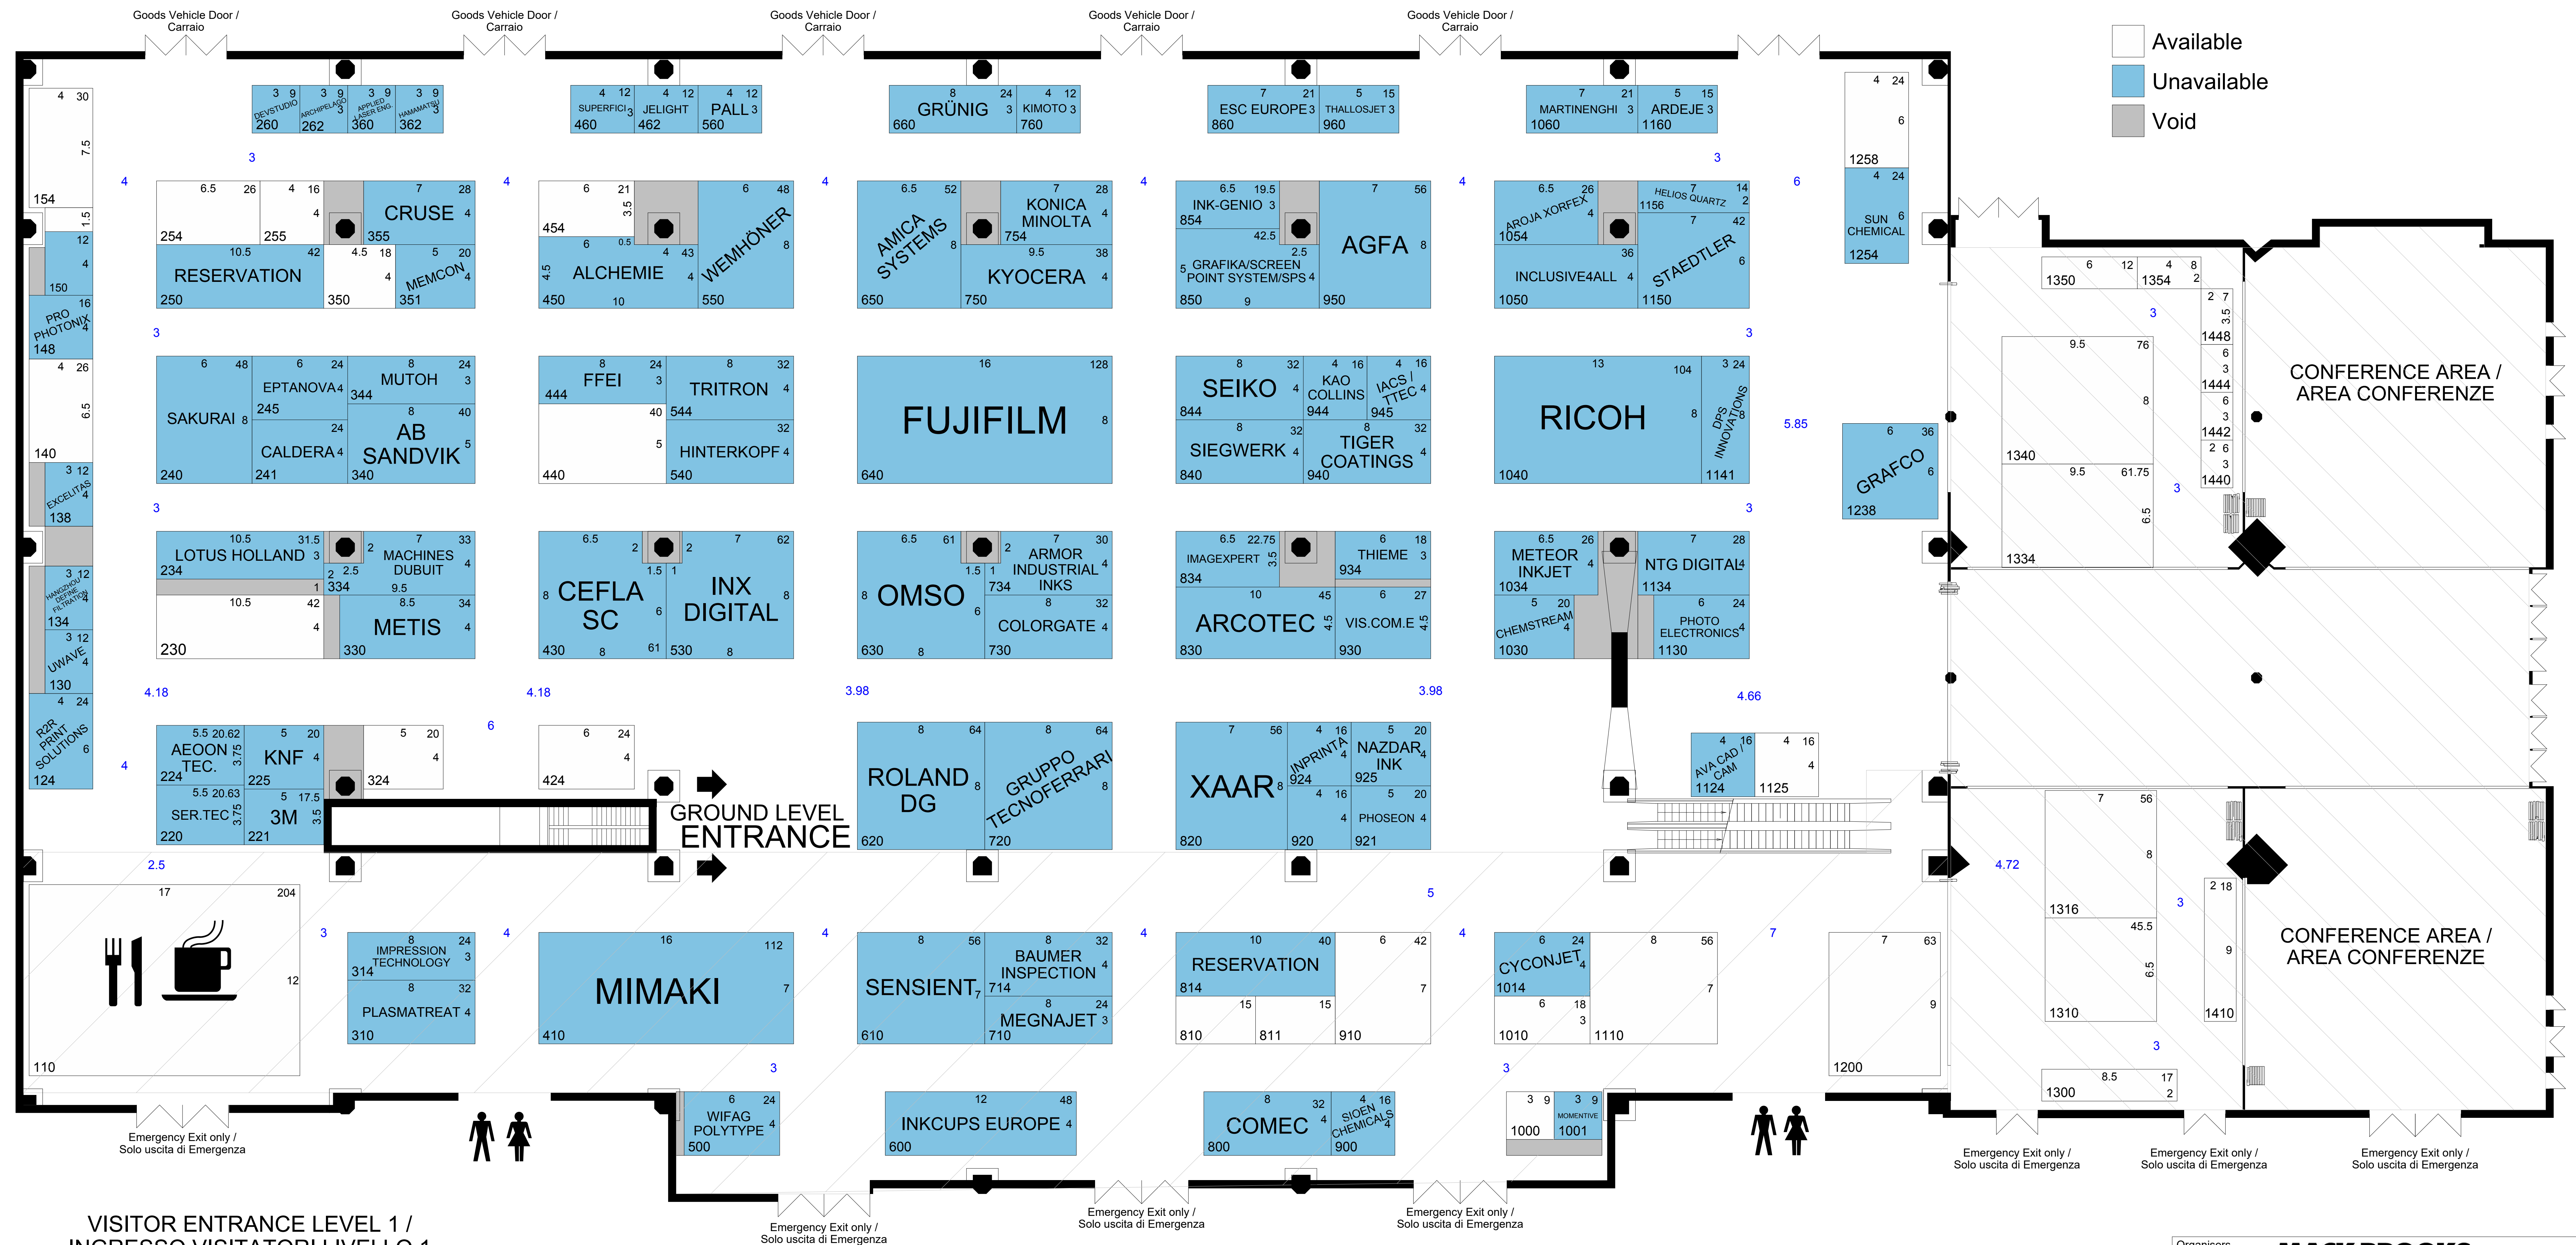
Goods Vehicle Door / Carraio
Goods Vehicle Door / Carraio
Goods Vehicle Door / Carraio
Goods Vehicle Door / Carraio
Goods Vehicle Door / Carraio

Available
Unavailable
Void

DEVSTUDIO 260
ARCHIPELAGO 262
APPLIED LASER ENG 360
HAMAMATSU 362
SUPERFICI 460
JELIGHT 462
PALL 560
GRÜNIG 660
KIMOTO 760
ESC EUROPE 860
THALLOSJET 960
MARTINENGHI 1060
ARDEJE 1160
1258
SUN CHEMICAL 1254
154
150
PRO PHOTONIX 148
140
EXCELITAS 138
HANGZHOU DEFINE FILTRATION 134
UWAVE 130
R2R PRINT SOLUTIONS 124

254
255
CRUSE 355
RESERVATION 250
350
MEMCON 351
454
ALCHEMIE 450
WEMHÖNER 550
AMICA SYSTEMS 650
KONICA MINOLTA 754
KYOCERA 750
INK-GENIO 854
GRAFIKA/SCREEN POINT SYSTEM/SPS 850
AGFA 950
AROJA XORFEX 1054
HELIOS QUARTZ 1156
INCLUSIVE4ALL 1050
STAEDTLER 1150

SAKURAI 240
EPTANOVA 245
MUTOH 344
CALDERA 241
AB SANDVIK 340
FFEI 444
TRITRON 544
440
HINTERKOPF 540
FUJIFILM 640
SEIKO 844
KAO COLLINS 944
IACS / TTEC 945
SIEGWERK 840
TIGER COATINGS 940
RICOH 1040
DPS INNOVATIONS 1141
GRAFCO 1238

LOTUS HOLLAND 234
MACHINES DUBUIT 334
230
METIS 330
CEFLA SC 430
INX DIGITAL 530
OMSO 630
ARMOR INDUSTRIAL INKS 734
COLORGATE 730
IMAGEXPERT 834
THIEME 934
ARCOTEC 830
VIS.COM.E 930
METEOR INKJET 1034
NTG DIGITAL 1134
CHEMSTREAM 1030
PHOTO ELECTRONICS 1130

AEOON TEC. 224
KNF 225
324
424
SER.TEC 220
3M 221
GROUND LEVEL ENTRANCE
ROLAND DG 620
GRUPPO TECNOFERRARI 720
XAAR 820
INPRINTA 924
NAZDAR INK 925
920
PHOSEON 921
AVA CAD / CAM 1124
1125

110
IMPRESSION TECHNOLOGY 314
PLASMATREAT 310
MIMAKI 410
SENSIENT 610
BAUMER INSPECTION 714
MEGNAJET 710
RESERVATION 814
810
811
910
CYCONJET 1014
1010
1110
1200

WIFAG POLYTYPE 500
INKCUPS EUROPE 600
COMEC 800
SIOEN CHEMICALS 900
1000
MOMENTIVE 1001

1350
1354
1448
1444
1442
1440
1340
1334
CONFERENCE AREA / AREA CONFERENZE
1316
1310
1410
1300
CONFERENCE AREA / AREA CONFERENZE

Emergency Exit only / Solo uscita di Emergenza
Emergency Exit only / Solo uscita di Emergenza
Emergency Exit only / Solo uscita di Emergenza
Emergency Exit only / Solo uscita di Emergenza
Emergency Exit only / Solo uscita di Emergenza
Emergency Exit only / Solo uscita di Emergenza
Emergency Exit only / Solo uscita di Emergenza

VISITOR ENTRANCE LEVEL 1 /
INGRESSO VISITATORI LIVELLO 1
Organisers